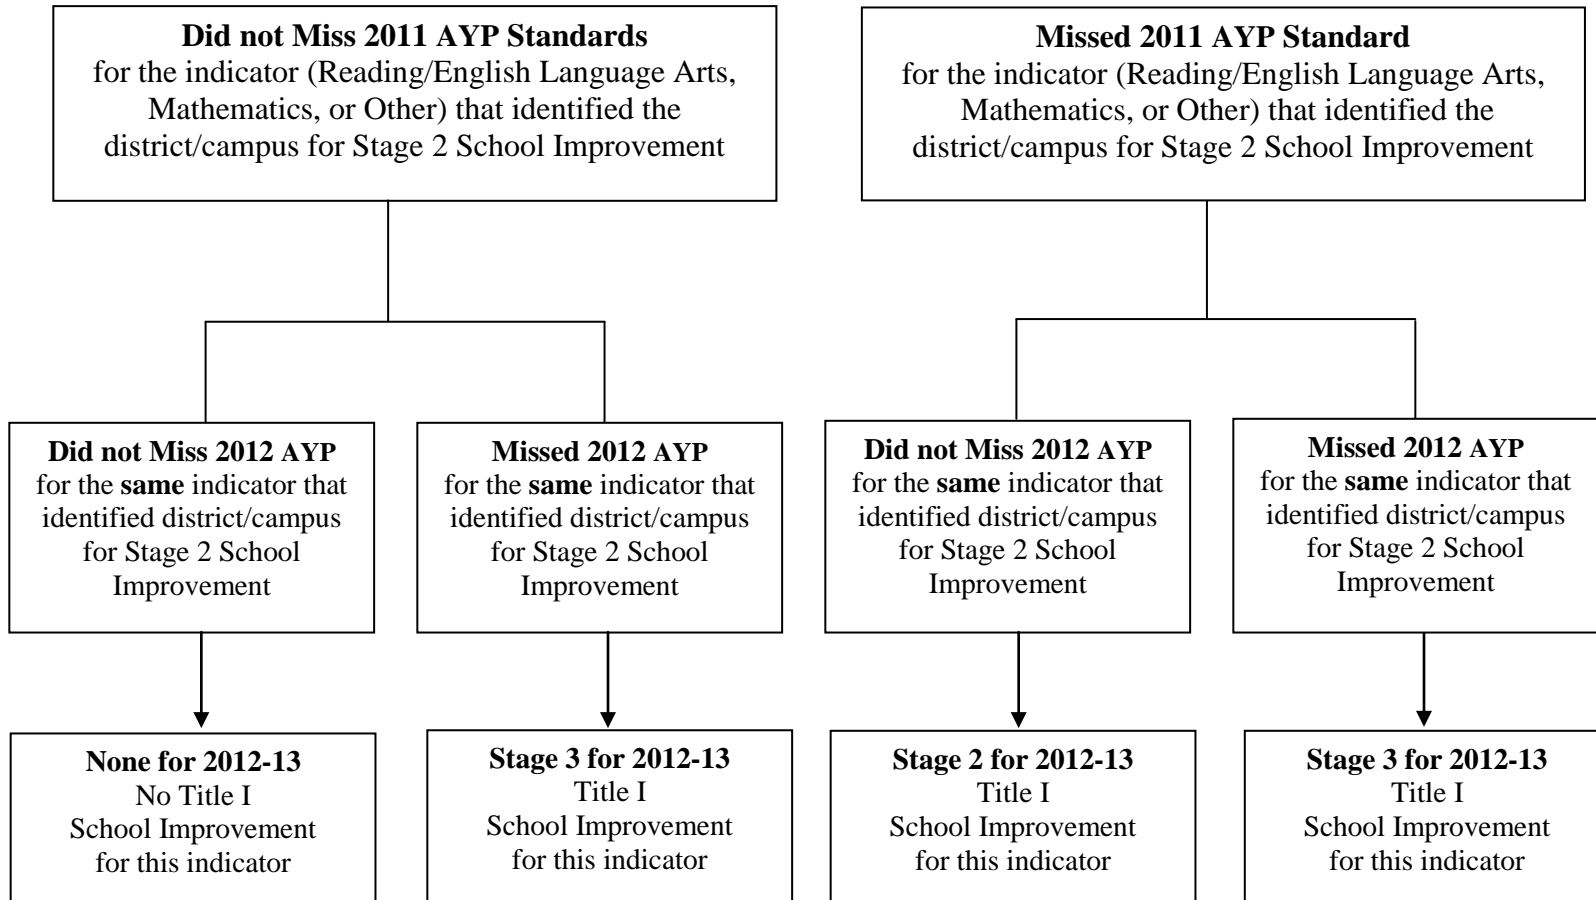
**Did not Miss 2011 AYP Standards**
for the indicator (Reading/English Language Arts, Mathematics, or Other) that identified the district/campus for Stage 2 School Improvement

**Did not Miss 2012 AYP**
for the **same** indicator that identified district/campus for Stage 2 School Improvement

**None for 2012-13**
No Title I
School Improvement
for this indicator

**Missed 2012 AYP**
for the **same** indicator that identified district/campus for Stage 2 School Improvement

**Stage 3 for 2012-13**
Title I
School Improvement
for this indicator

**Missed 2011 AYP Standard**
for the indicator (Reading/English Language Arts, Mathematics, or Other) that identified the district/campus for Stage 2 School Improvement

**Did not Miss 2012 AYP**
for the **same** indicator that identified district/campus for Stage 2 School Improvement

**Stage 2 for 2012-13**
Title I
School Improvement
for this indicator

**Missed 2012 AYP**
for the **same** indicator that identified district/campus for Stage 2 School Improvement

**Stage 3 for 2012-13**
Title I
School Improvement
for this indicator